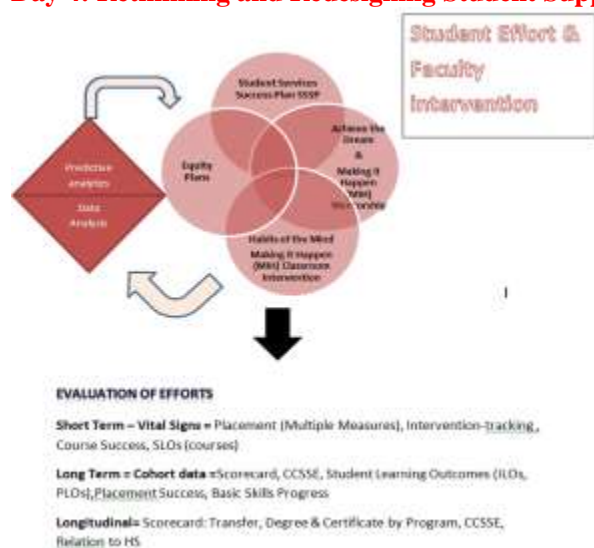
Day 4: Rethinking and Redesigning Student Sup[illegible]

Student Effort & Faculty Intervention

Predictive Analytics

Data Analysis

Equity Plans

Student Services Success Plan SSSP

Achieve the Dream & Making It Happen (MIH) Welcome

Habits of the Mind Making It Happen (MIH) Classroom Intervention

EVALUATION OF EFFORTS

Short Term – Vital Signs = Placement (Multiple Measures), Intervention-tracking, Course Success, SLOs (courses)

Long Term = Cohort data =Scorecard, CCSSE, Student Learning Outcomes (ILOs, PLOs),Placement Success, Basic Skills Progress

Longitudinal= Scorecard: Transfer, Degree & Certificate by Program, CCSSE, Relation to HS